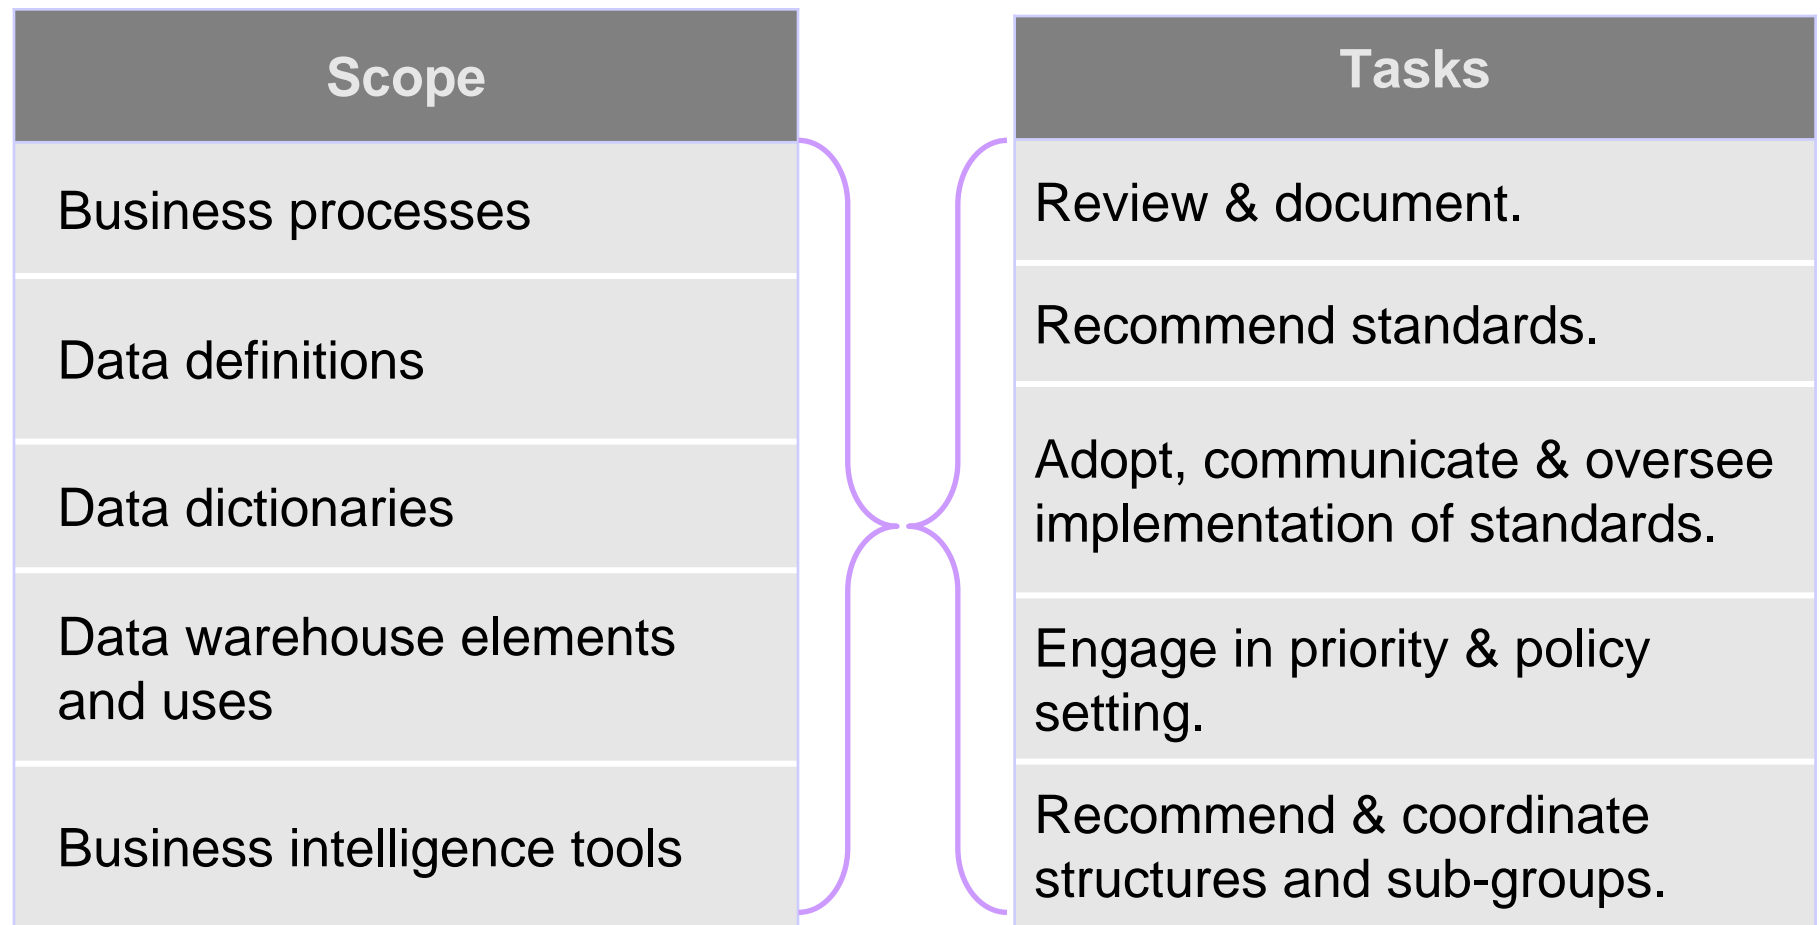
| Scope |
|---|
| Business processes |
| Data definitions |
| Data dictionaries |
| Data warehouse elements and uses |
| Business intelligence tools |

| Tasks |
|---|
| Review & document. |
| Recommend standards. |
| Adopt, communicate & oversee implementation of standards. |
| Engage in priority & policy setting. |
| Recommend & coordinate structures and sub-groups. |